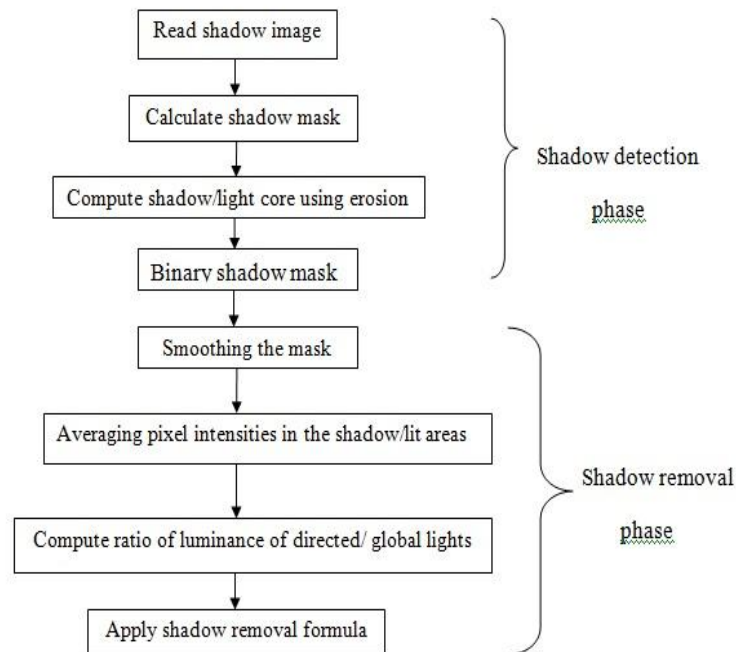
Read shadow image

Calculate shadow mask

Compute shadow/light core using erosion

Binary shadow mask

Shadow detection phase

Smoothing the mask

Averaging pixel intensities in the shadow/lit areas

Compute ratio of luminance of directed/ global lights

Apply shadow removal formula

Shadow removal phase